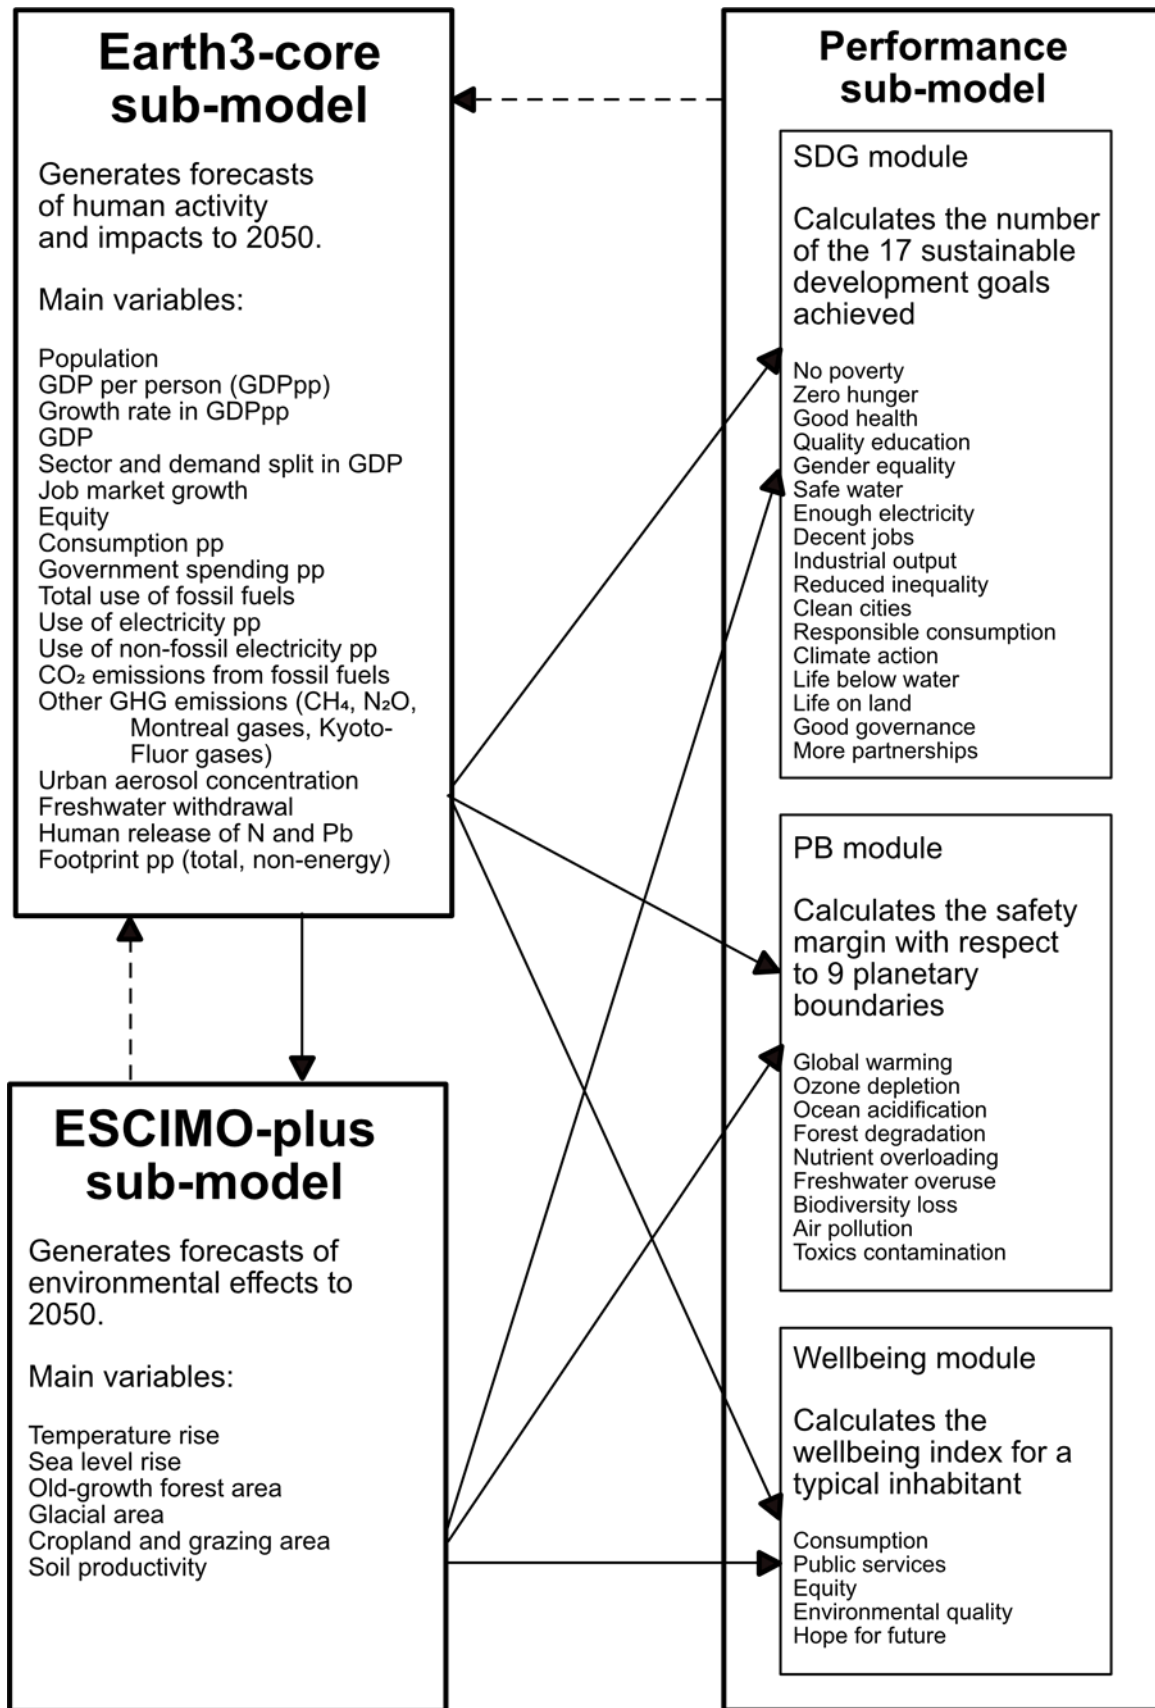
Earth3-core sub-model

Generates forecasts of human activity and impacts to 2050.

Main variables:

Population
GDP per person (GDPpp)
Growth rate in GDPpp
GDP
Sector and demand split in GDP
Job market growth
Equity
Consumption pp
Government spending pp
Total use of fossil fuels
Use of electricity pp
Use of non-fossil electricity pp
$CO_2$ emissions from fossil fuels
Other GHG emissions ($CH_4$, $N_2O$, Montreal gases, Kyoto-Fluor gases)
Urban aerosol concentration
Freshwater withdrawal
Human release of N and Pb
Footprint pp (total, non-energy)

ESCIMO-plus sub-model

Generates forecasts of environmental effects to 2050.

Main variables:

Temperature rise
Sea level rise
Old-growth forest area
Glacial area
Cropland and grazing area
Soil productivity

Performance sub-model

SDG module

Calculates the number of the 17 sustainable development goals achieved

No poverty
Zero hunger
Good health
Quality education
Gender equality
Safe water
Enough electricity
Decent jobs
Industrial output
Reduced inequality
Clean cities
Responsible consumption
Climate action
Life below water
Life on land
Good governance
More partnerships

PB module

Calculates the safety margin with respect to 9 planetary boundaries

Global warming
Ozone depletion
Ocean acidification
Forest degradation
Nutrient overloading
Freshwater overuse
Biodiversity loss
Air pollution
Toxics contamination

Wellbeing module

Calculates the wellbeing index for a typical inhabitant

Consumption
Public services
Equity
Environmental quality
Hope for future